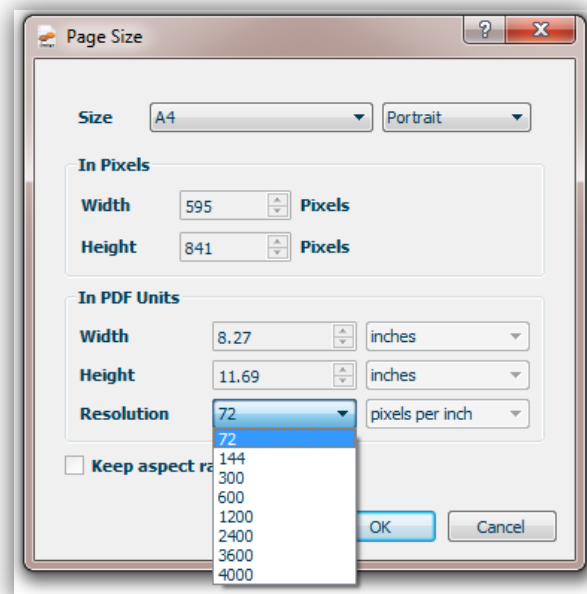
Page Size

?

X

Size A4 Portrait

In Pixels

Width 595 Pixels

Height 841 Pixels

In PDF Units

Width 8.27 inches

Height 11.69 inches

Resolution 72 pixels per inch

72
144
300
600
1200
2400
3600
4000

Keep aspect ra

OK

Cancel